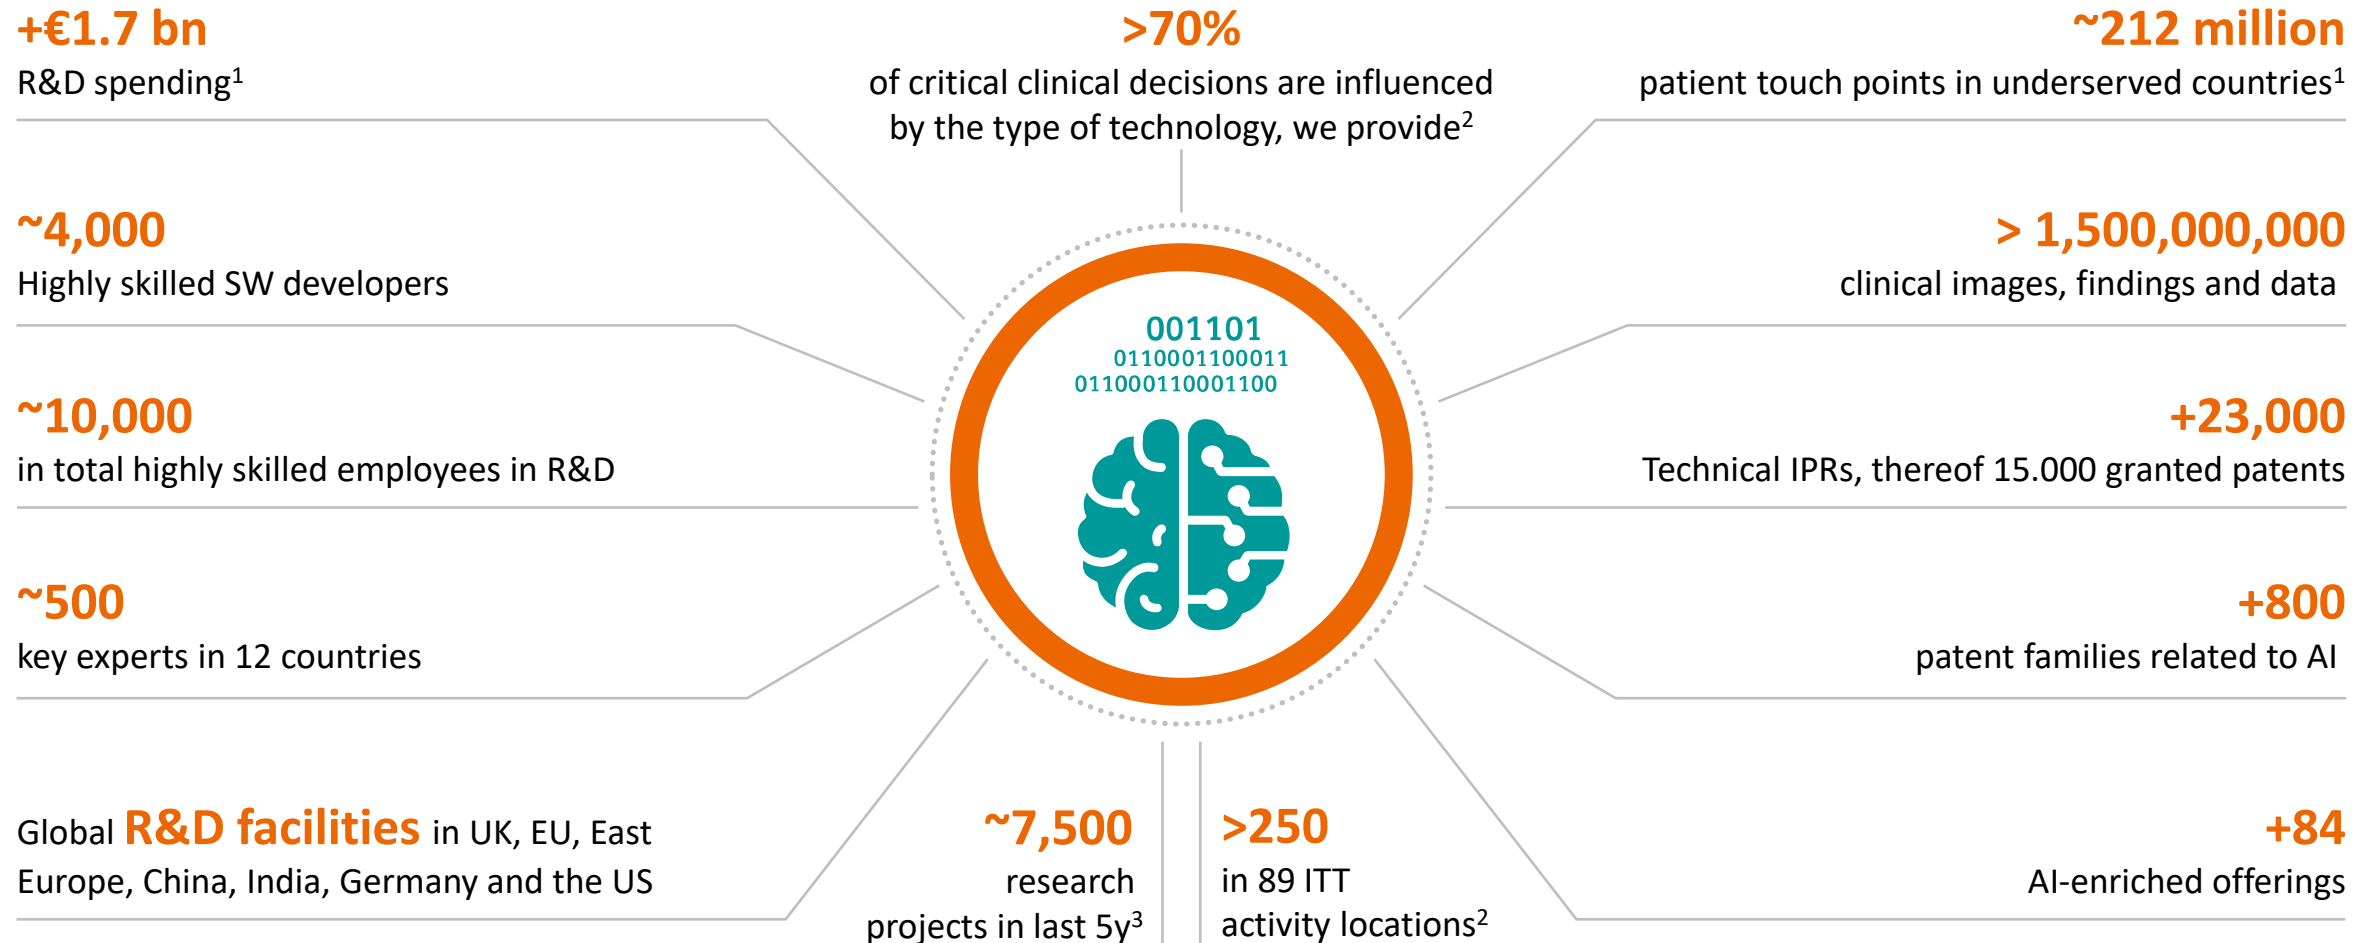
+€1.7 bn
R&D spending$^1$

>70%
of critical clinical decisions are influenced by the type of technology, we provide$^2$

~212 million
patient touch points in underserved countries$^1$

~4,000
Highly skilled SW developers

> 1,500,000,000
clinical images, findings and data

001101
0110001100011
011000110001100

~10,000
in total highly skilled employees in R&D

+23,000
Technical IPRs, thereof 15.000 granted patents

~500
key experts in 12 countries

+800
patent families related to AI

Global R&D facilities in UK, EU, East Europe, China, India, Germany and the US

~7,500
research projects in last 5y$^3$

>250
in 89 ITT activity locations$^2$

+84
AI-enriched offerings